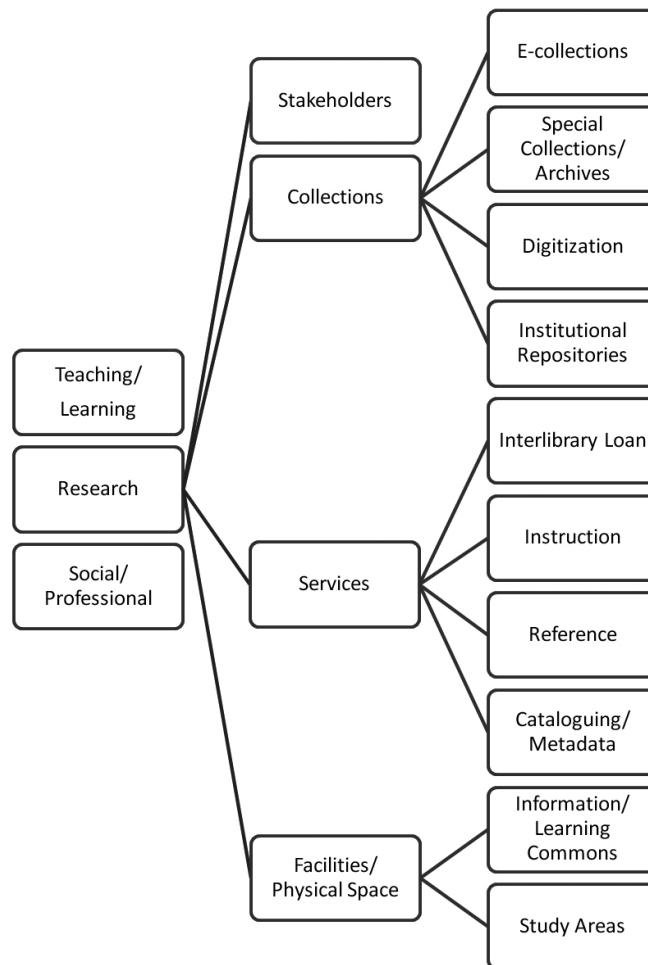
Teaching/ Learning

Research

Social/ Professional

Stakeholders

Collections

Services

Facilities/ Physical Space

E-collections

Special Collections/ Archives

Digitization

Institutional Repositories

Interlibrary Loan

Instruction

Reference

Cataloguing/ Metadata

Information/ Learning Commons

Study Areas